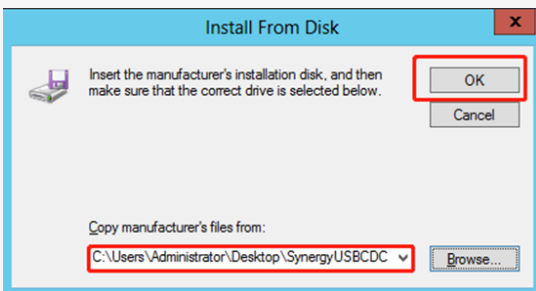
Install From Disk

x

Insert the manufacturer's installation disk, and then make sure that the correct drive is selected below.

OK

Cancel

Copy manufacturer's files from:

C:\Users\Administrator\Desktop\SynergyUSBCDC

Browse...